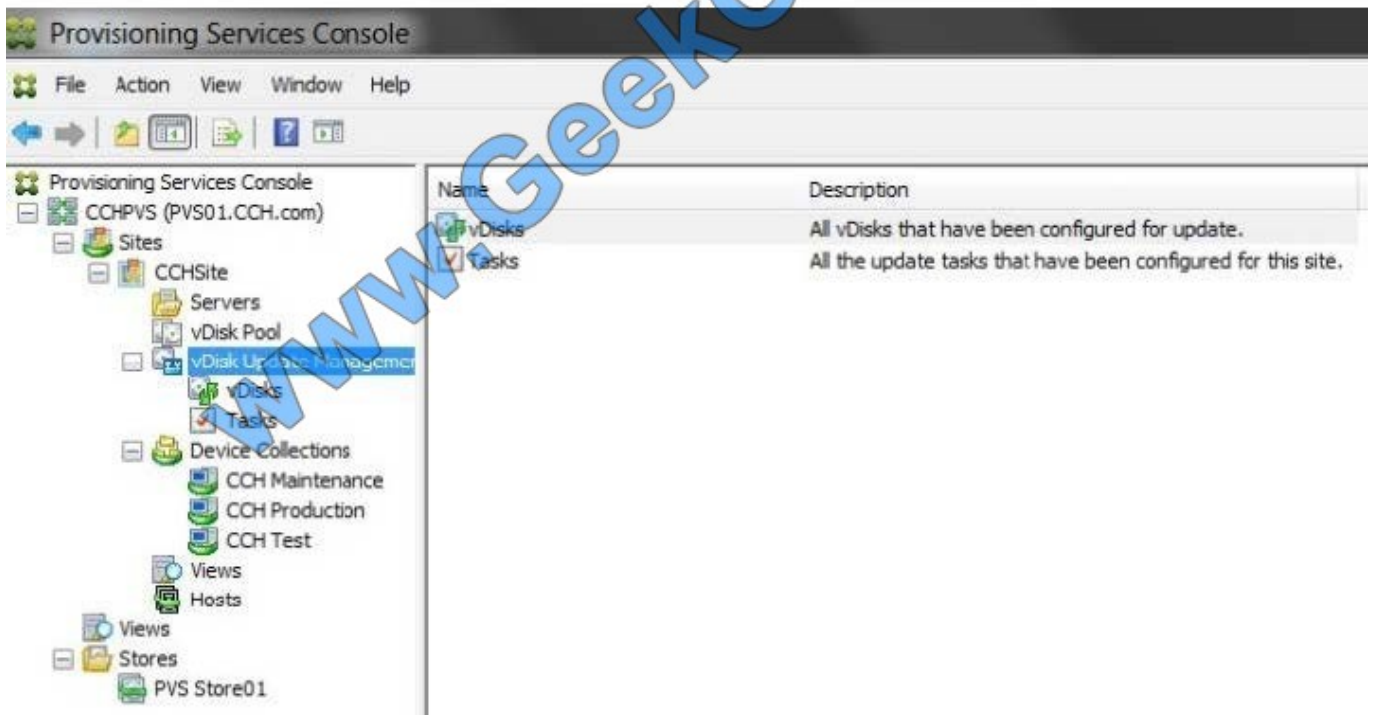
Provisioning Services Console

File Action View Window Help

Provisioning Services Console
CCHPVS (PVS01.CCH.com)
Sites
CCHSite
Servers
vDisk Pool
vDisk Update Managemen
vDisks
Tasks
Device Collections
CCH Maintenance
CCH Production
CCH Test
Views
Hosts
Views
Stores
PVS Store01

| Name | Description |
|---|---|
| vDisks | All vDisks that have been configured for update. |
| Tasks | All the update tasks that have been configured for this site. |

www.Geek